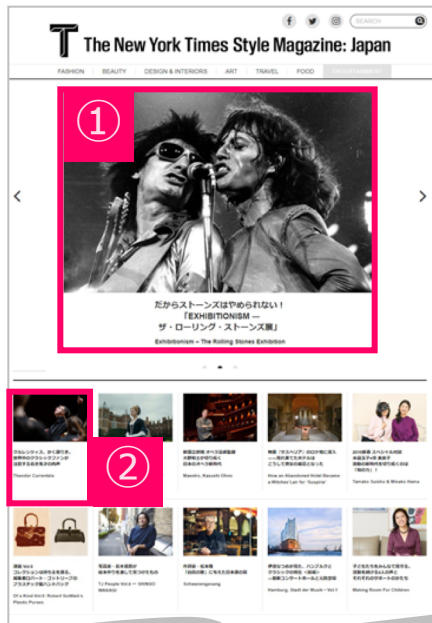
T The New York Times Style Magazine: Japan

SEARCH

FASHION | BEAUTY | DESIGN & INTERIORS | ART | TRAVEL | FOOD | ENTERTAINMENT

①

だからストーンズはやめられない！
「EXHIBITIONISM —
ザ・ローリング・ストーンズ展」

Exhibitionism – The Rolling Stones Exhibition

②

Teodor Currentzis

Maestro, Kazushi Ohno

How an Abandoned Hotel Became a Witches' Lair for 'Suspiria'

Tamako Sosho & Mitsuko Hama

Of a Noted Jeweler, Ronald Goldwinn's Plastic Purses

T's People Vol.4 — SHINGO WAKAGI

Schwanengesang

Hamburg, Stadt der Musik / Vol.1

Making Room For Children